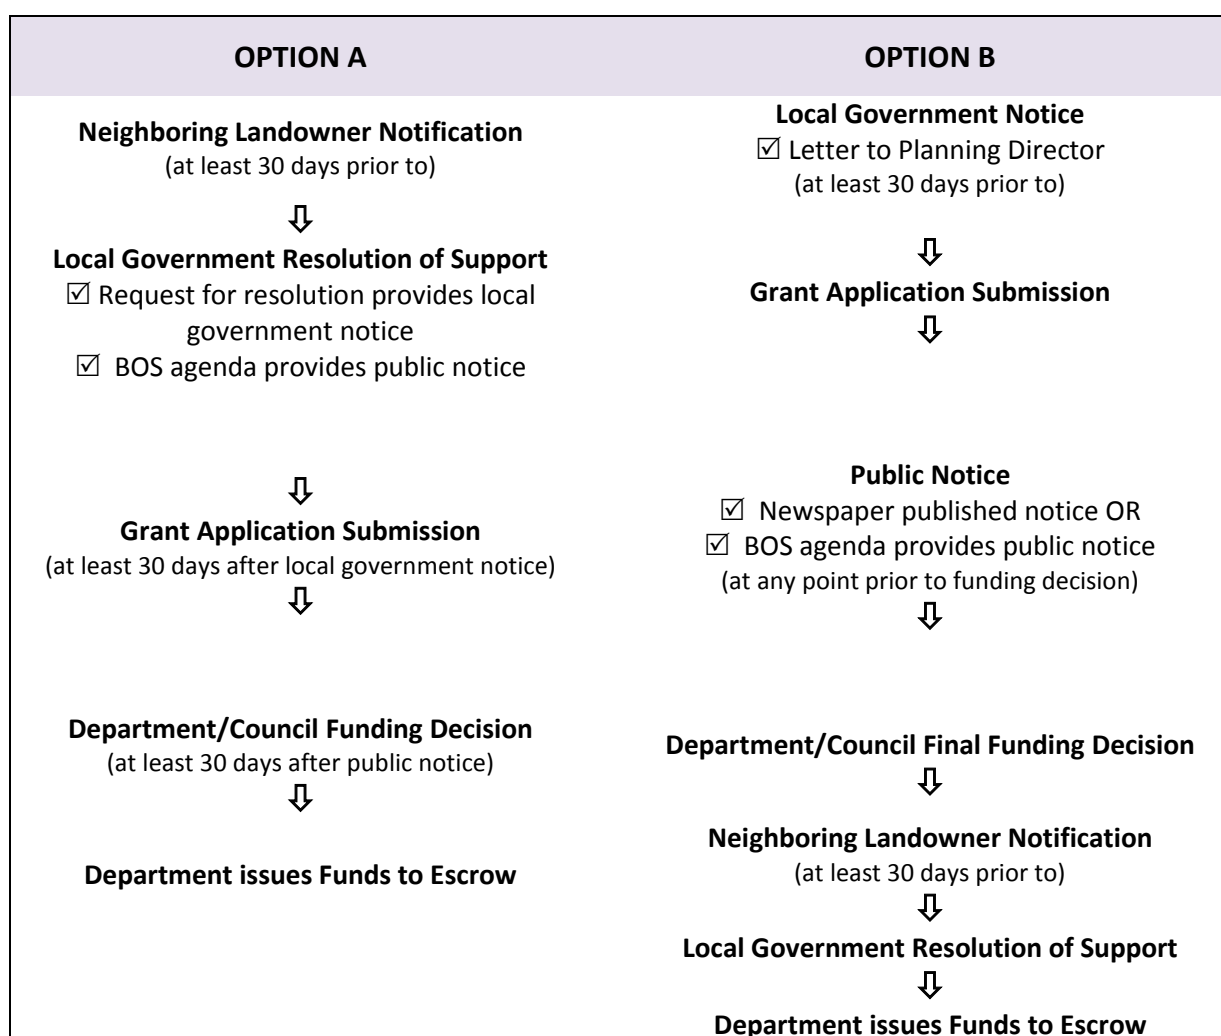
| OPTION A | OPTION B |
|---|---|

**Neighboring Landowner Notification**
(at least 30 days prior to)
⇩
**Local Government Resolution of Support**
☑ Request for resolution provides local government notice
☑ BOS agenda provides public notice
⇩
**Grant Application Submission**
(at least 30 days after local government notice)
⇩
**Department/Council Funding Decision**
(at least 30 days after public notice)
⇩
**Department issues Funds to Escrow**

**Local Government Notice**
☑ Letter to Planning Director
(at least 30 days prior to)
⇩
**Grant Application Submission**
⇩
**Public Notice**
☑ Newspaper published notice OR
☑ BOS agenda provides public notice
(at any point prior to funding decision)
⇩
**Department/Council Final Funding Decision**
⇩
**Neighboring Landowner Notification**
(at least 30 days prior to)
⇩
**Local Government Resolution of Support**
⇩
**Department issues Funds to Escrow**